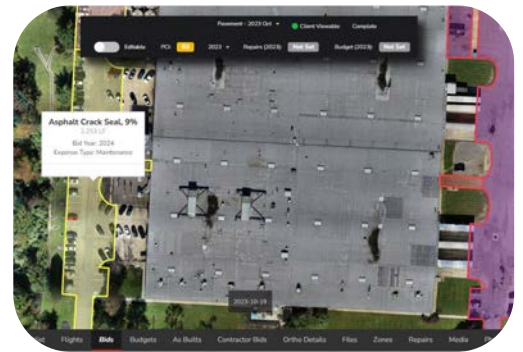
Pavement - 2023 Ortho ▾ ● Client Viewable Complete

Editable PCI 83 2023 ▾ Repairs (2023) Not Set Budget (2023) Not Set

Asphalt Crack Seal, 9%
3,253 LF
Bid Year: 2024
Expense Type: Maintenance

2023-10-19

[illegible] Flights Bids Budgets As Builts Contractor Bids Ortho Details Files Zones Repairs Media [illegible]